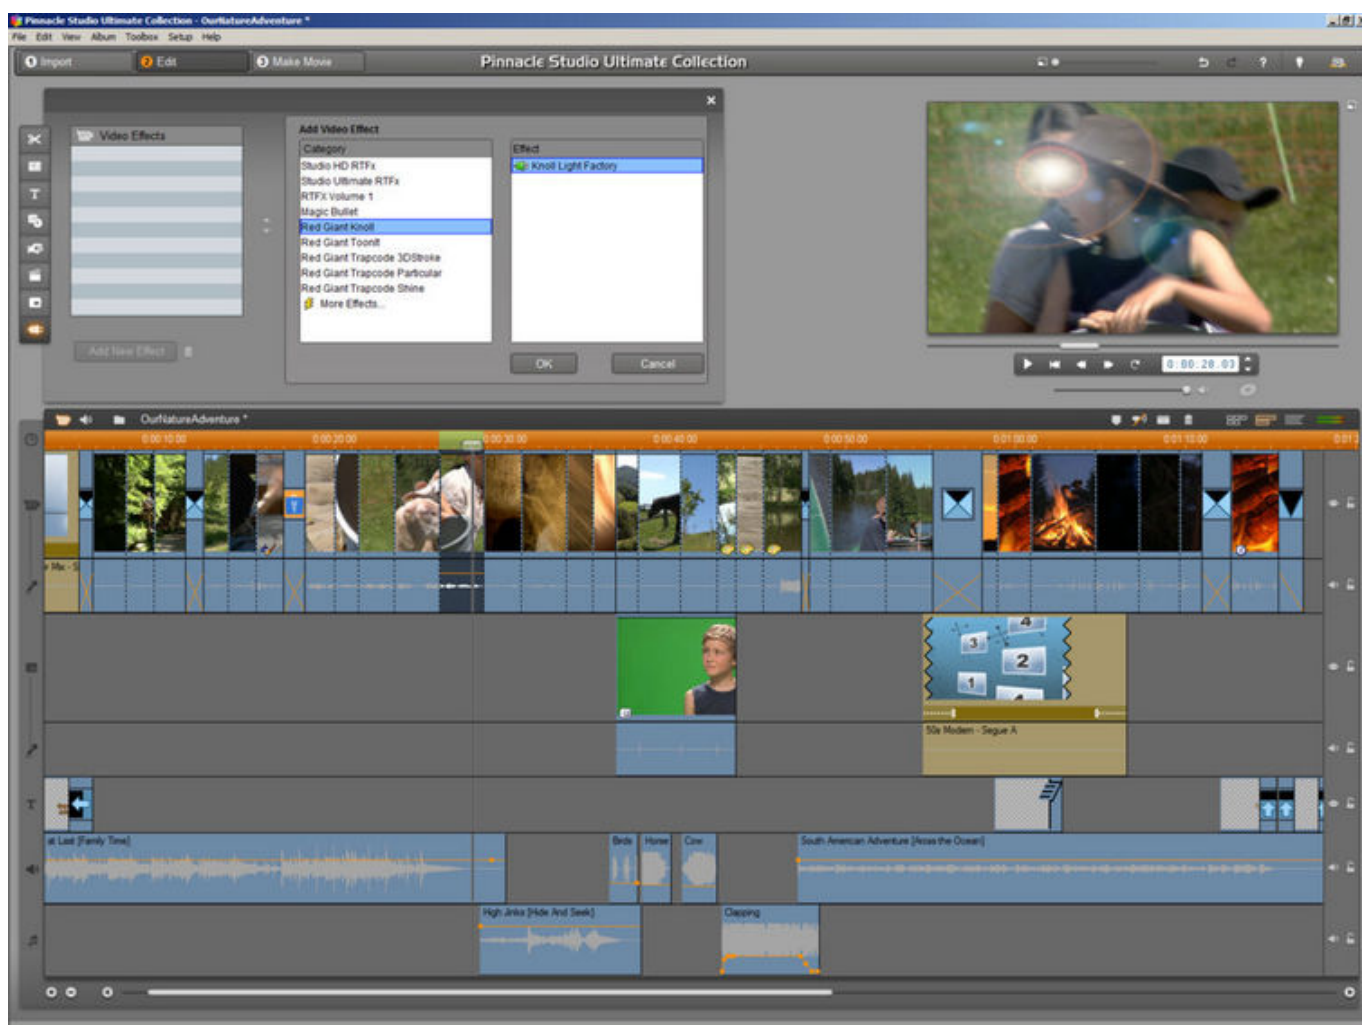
Pinnacle Studio Ultimate Collection - OurNatureAdventure *

File Edit View Album Toolbox Setup Help

1 Import 2 Edit 3 Make Movie

Pinnacle Studio Ultimate Collection

Video Effects

Add New Effect

Add Video Effect

Category
Studio HD RTFx
Studio Ultimate RTFx
RTFX Volume 1
Magic Bullet
Red Giant Knoll
Red Giant Toonit
Red Giant Trapcode 3DStroke
Red Giant Trapcode Particular
Red Giant Trapcode Shine
More Effects...

Effect
Knoll Light Factory

OK Cancel

0:00:20.03

OurNatureAdventure *

0:00:10.00 0:00:20.00 0:00:30.00 0:00:40.00 0:00:50.00 0:01:00.00 0:01:10.00

Mix - S

50s Modern - Segue A

At Last [Family Time]

Birds Horse Cow

South American Adventure [Across the Ocean]

High Jinks [Hide And Seek]

Clapping